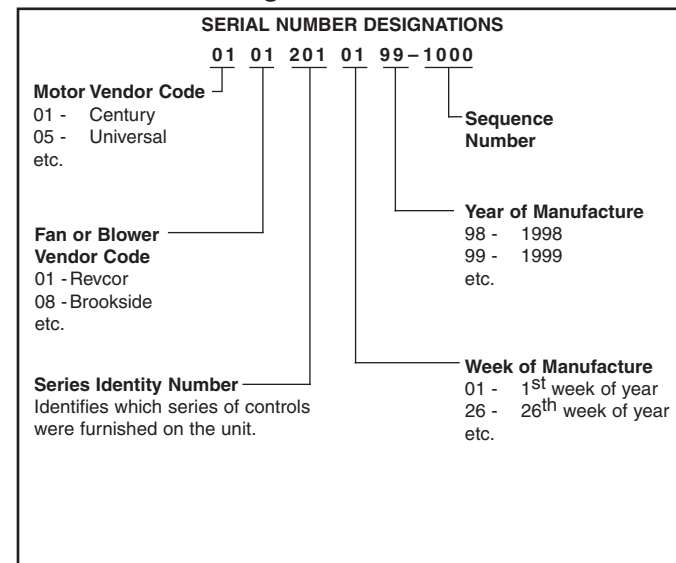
SERIAL NUMBER DESIGNATIONS

01 01 201 01 99–1000

Motor Vendor Code
01 - Century
05 - Universal
etc.

Sequence Number

Year of Manufacture
98 - 1998
99 - 1999
etc.

Fan or Blower Vendor Code
01 - Revcor
08 - Brookside
etc.

Week of Manufacture
01 - 1$^{st}$ week of year
26 - 26$^{th}$ week of year
etc.

Series Identity Number
Identifies which series of controls were furnished on the unit.